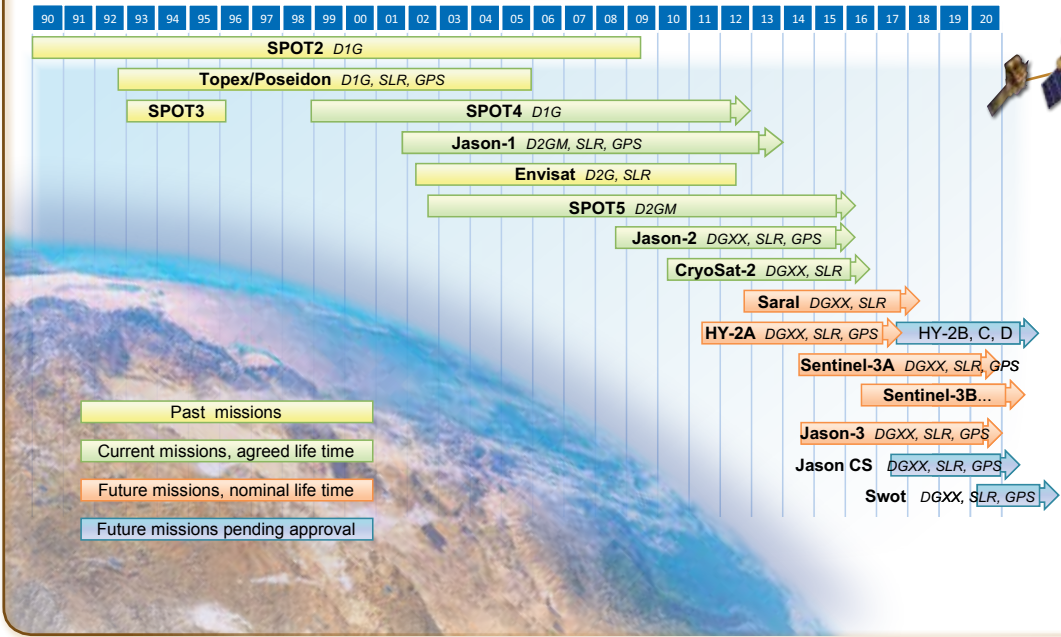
90 91 92 93 94 95 96 97 98 99 00 01 02 03 04 05 06 07 08 09 10 11 12 13 14 15 16 17 18 19 20

SPOT2 D1G

Topex/Poseidon D1G, SLR, GPS

SPOT3

SPOT4 D1G

Jason-1 D2GM, SLR, GPS

Envisat D2G, SLR

SPOT5 D2GM

Jason-2 DGXX, SLR, GPS

CryoSat-2 DGXX, SLR

Saral DGXX, SLR

HY-2A DGXX, SLR, GPS

HY-2B, C, D

Sentinel-3A DGXX, SLR, GPS

Sentinel-3B...

Past missions

Current missions, agreed life time

Future missions, nominal life time

Future missions pending approval

Jason-3 DGXX, SLR, GPS

Jason CS DGXX, SLR, GPS

Swot DGXX, SLR, GPS